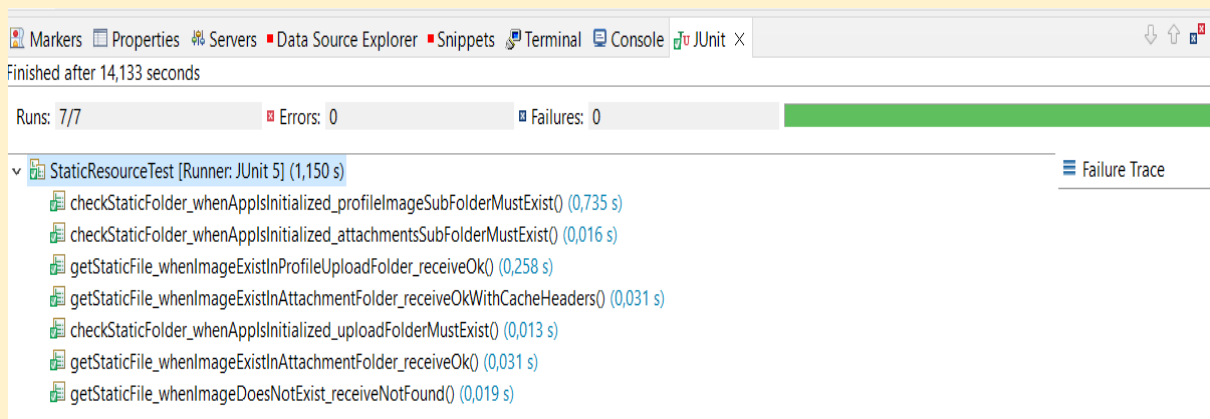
Markers Properties Servers Data Source Explorer Snippets Terminal Console JUnit ×

Finished after 14,133 seconds

Runs: 7/7 Errors: 0 Failures: 0

StaticResourceTest [Runner: JUnit 5] (1,150 s)

checkStaticFolder_whenAppIsInitialized_profileImageSubFolderMustExist() (0,735 s)

checkStaticFolder_whenAppIsInitialized_attachmentsSubFolderMustExist() (0,016 s)

getStaticFile_whenImageExistInProfileUploadFolder_receiveOk() (0,258 s)

getStaticFile_whenImageExistInAttachmentFolder_receiveOkWithCacheHeaders() (0,031 s)

checkStaticFolder_whenAppIsInitialized_uploadFolderMustExist() (0,013 s)

getStaticFile_whenImageExistInAttachmentFolder_receiveOk() (0,031 s)

getStaticFile_whenImageDoesNotExist_receiveNotFound() (0,019 s)

Failure Trace